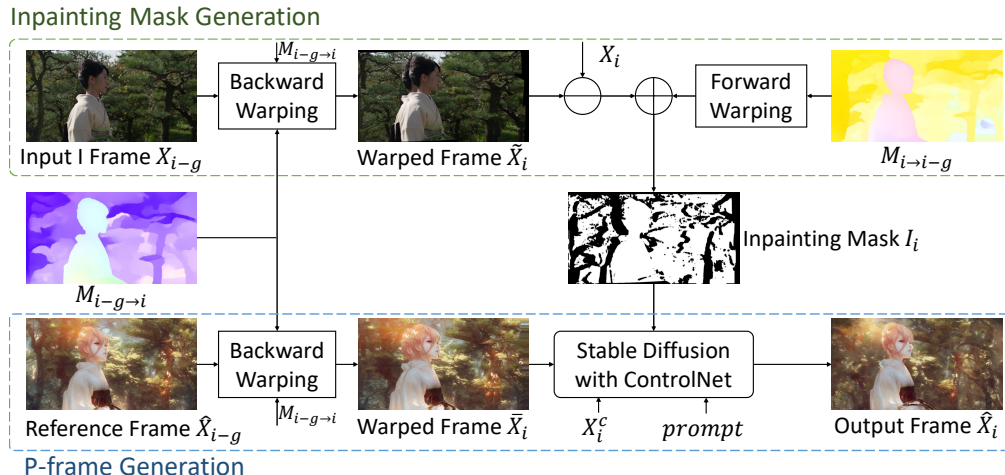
Inpainting Mask Generation

$M_{i-g\to i}$

Backward Warping

$X_i$

Forward Warping

Input I Frame $X_{i-g}$

Warped Frame $\tilde{X}_i$

$M_{i\to i-g}$

Inpainting Mask $I_i$

$M_{i-g\to i}$

Reference Frame $\hat{X}_{i-g}$

Backward Warping

$M_{i-g\to i}$

Warped Frame $\bar{X}_i$

Stable Diffusion with ControlNet

$X_i^c$

$prompt$

Output Frame $\hat{X}_i$

P-frame Generation